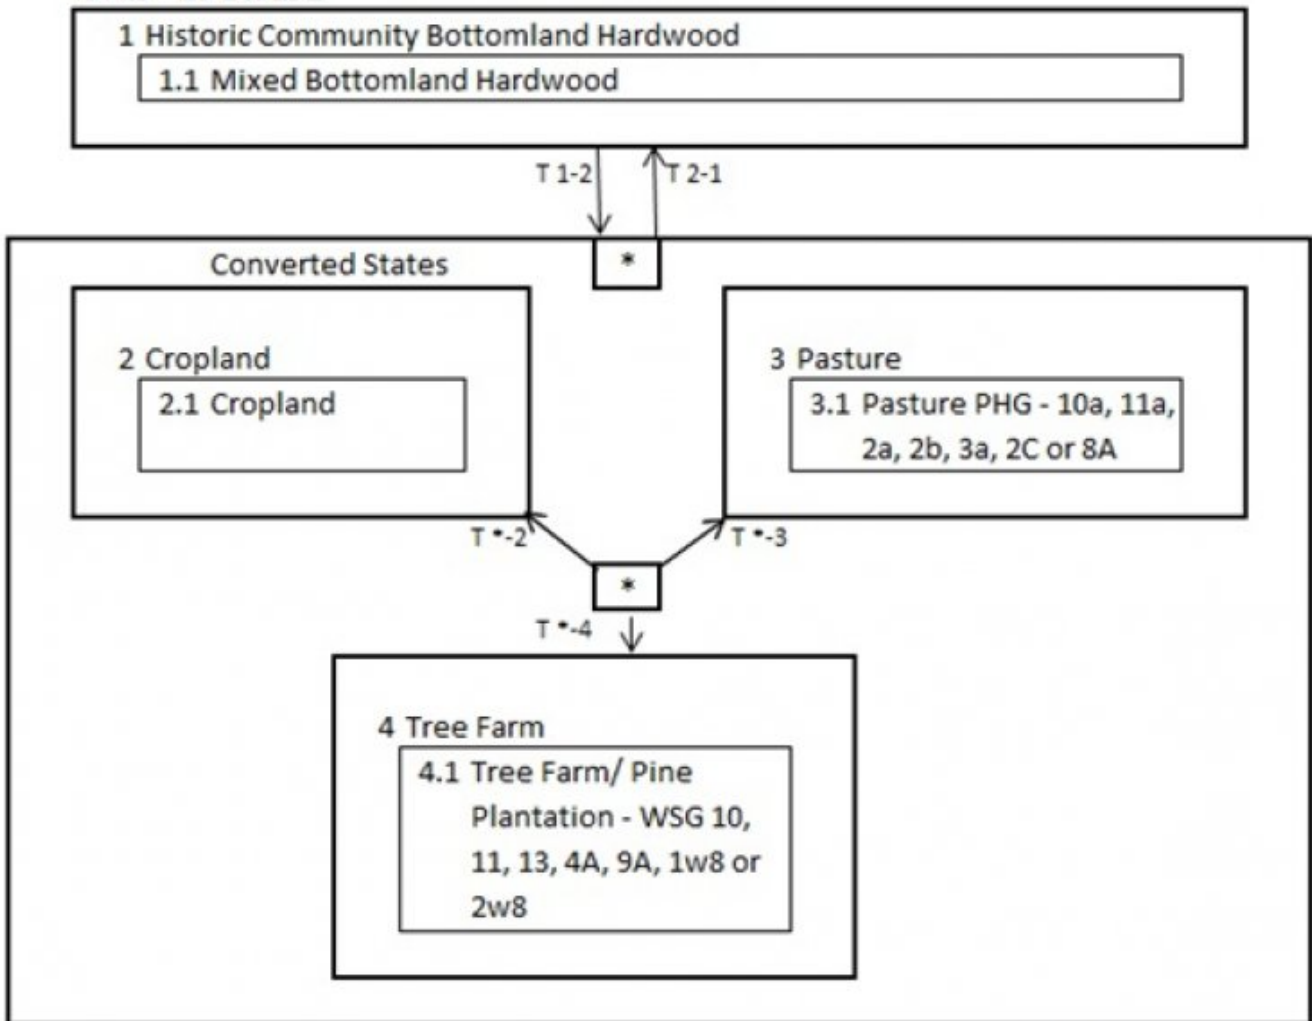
1 Historic Community Bottomland Hardwood

1.1 Mixed Bottomland Hardwood

T 1-2

T 2-1

Converted States

*

2 Cropland

2.1 Cropland

3 Pastures

3.1 Pasture PHG - 10a, 11a, 2a, 2b, 3a, 2C or 8A

T *-2

T *-3

*

T *-4

4 Tree Farm

4.1 Tree Farm/ Pine Plantation - WSG 10, 11, 13, 4A, 9A, 1w8 or 2w8